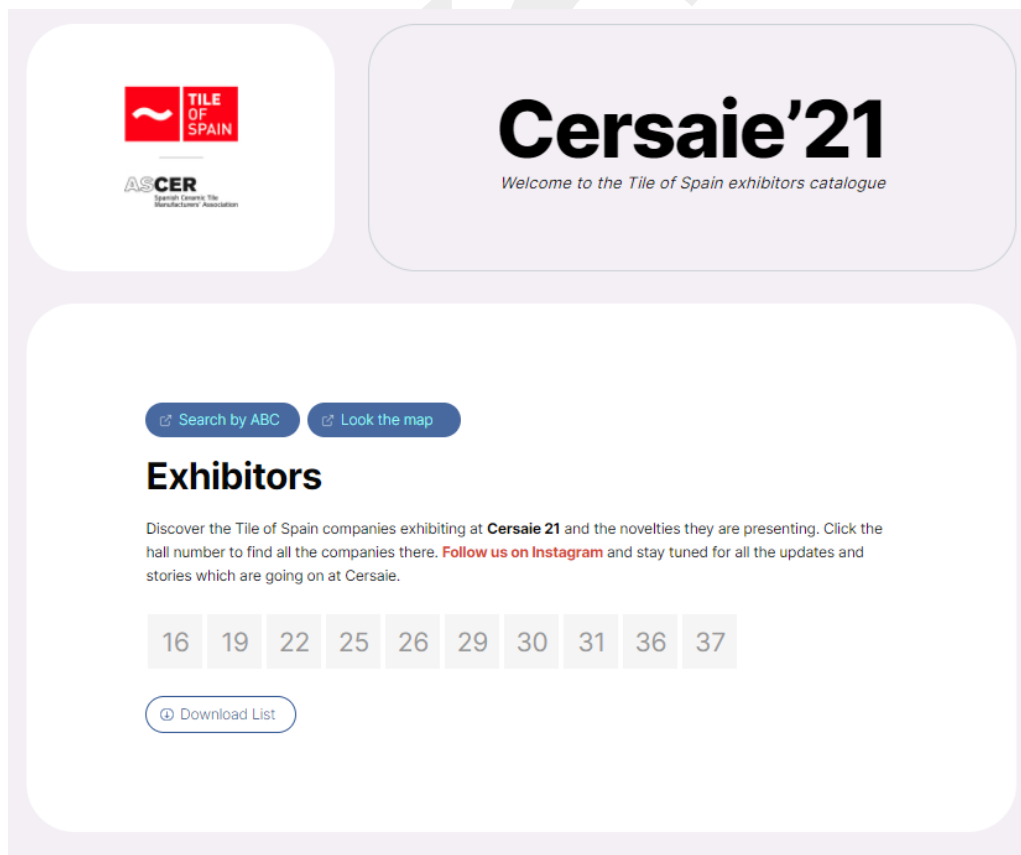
TILE OF SPAIN

ASCER
Spanish Ceramic Tile Manufacturers' Association

Cersaie'21
Welcome to the Tile of Spain exhibitors catalogue

Search by ABC
Look the map

Exhibitors

Discover the Tile of Spain companies exhibiting at **Cersaie 21** and the novelties they are presenting. Click the hall number to find all the companies there. Follow us on Instagram and stay tuned for all the updates and stories which are going on at Cersaie.

16 19 22 25 26 29 30 31 36 37

Download List